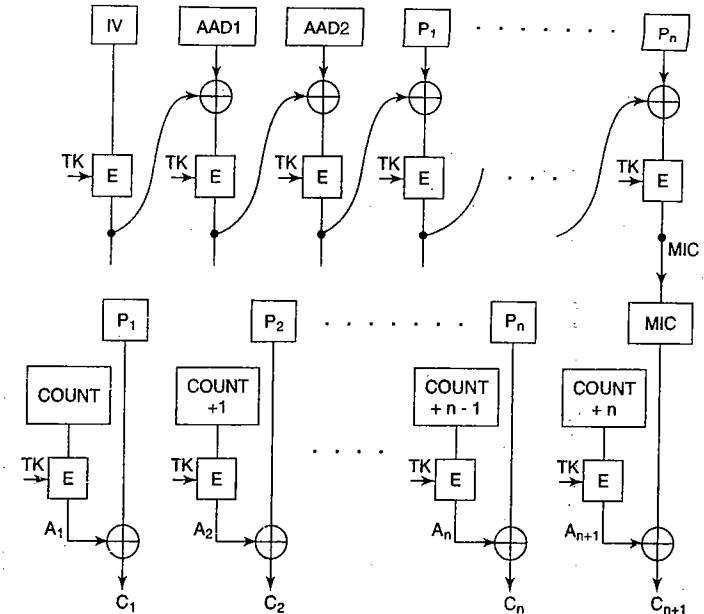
IV

AAD1

AAD2

$P_1$

$P_n$

TK E

TK E

TK E

TK E

TK E

MIC

$P_1$

$P_2$

$P_n$

MIC

COUNT

COUNT +1

COUNT + n - 1

COUNT + n

TK E

TK E

TK E

TK E

$A_1$

$A_2$

$A_n$

$A_{n+1}$

$C_1$

$C_2$

$C_n$

$C_{n+1}$